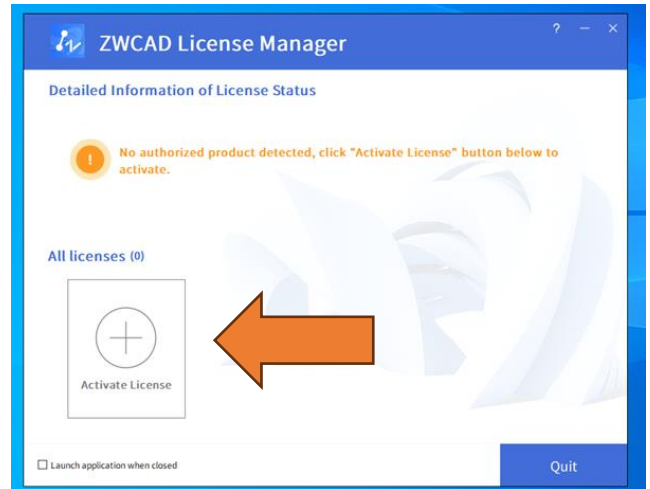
ZWCAD License Manager

? – ×

Detailed Information of License Status

No authorized product detected, click "Activate License" button below to activate.

All licenses (0)

Activate License

Launch application when closed

Quit